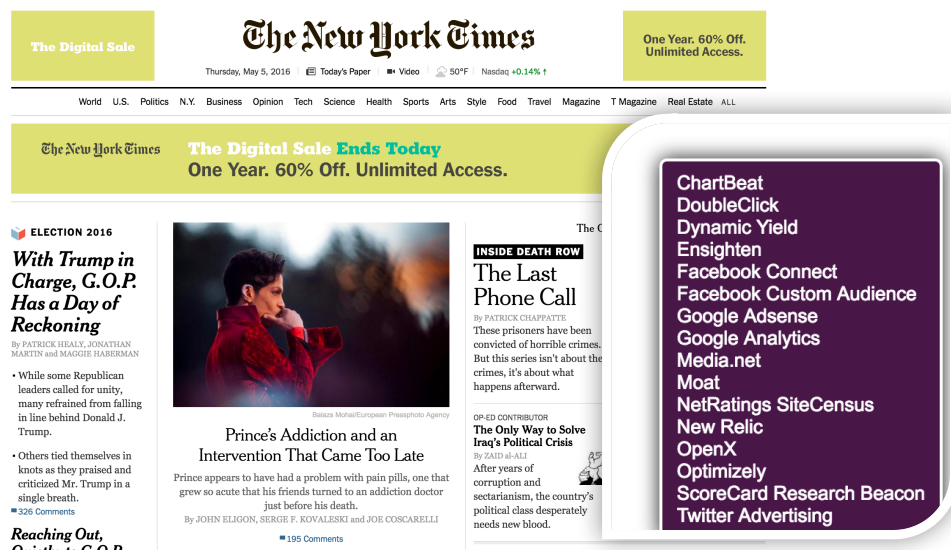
The Digital Sale

The New York Times

Thursday, May 5, 2016 Today's Paper Video 50°F Nasdaq +0.14% ↑

One Year. 60% Off. Unlimited Access.

World U.S. Politics N.Y. Business Opinion Tech Science Health Sports Arts Style Food Travel Magazine T Magazine Real Estate ALL

The New York Times The Digital Sale Ends Today One Year. 60% Off. Unlimited Access.

ELECTION 2016

With Trump in Charge, G.O.P. Has a Day of Reckoning

By PATRICK HEALY, JONATHAN MARTIN and MAGGIE HABERMAN

• While some Republican leaders called for unity, many refrained from falling in line behind Donald J. Trump.

• Others tied themselves in knots as they praised and criticized Mr. Trump in a single breath.

326 Comments

Reaching Out, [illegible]

Balazs Mohai/European Pressphoto Agency

Prince's Addiction and an Intervention That Came Too Late

Prince appears to have had a problem with pain pills, one that grew so acute that his friends turned to an addiction doctor just before his death.

By JOHN ELIGON, SERGE F. KOVALESKI and JOE COSCARELLI

195 Comments

The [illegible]

INSIDE DEATH ROW

The Last Phone Call

By PATRICK CHAPPATTE

These prisoners have been convicted of horrible crimes. But this series isn't about the crimes, it's about what happens afterward.

OP-ED CONTRIBUTOR

The Only Way to Solve Iraq's Political Crisis

By ZAID al-ALI

After years of corruption and sectarianism, the country's political class desperately needs new blood.

ChartBeat
DoubleClick
Dynamic Yield
Ensighten
Facebook Connect
Facebook Custom Audience
Google Adsense
Google Analytics
Media.net
Moat
NetRatings SiteCensus
New Relic
OpenX
Optimizely
ScoreCard Research Beacon
Twitter Advertising